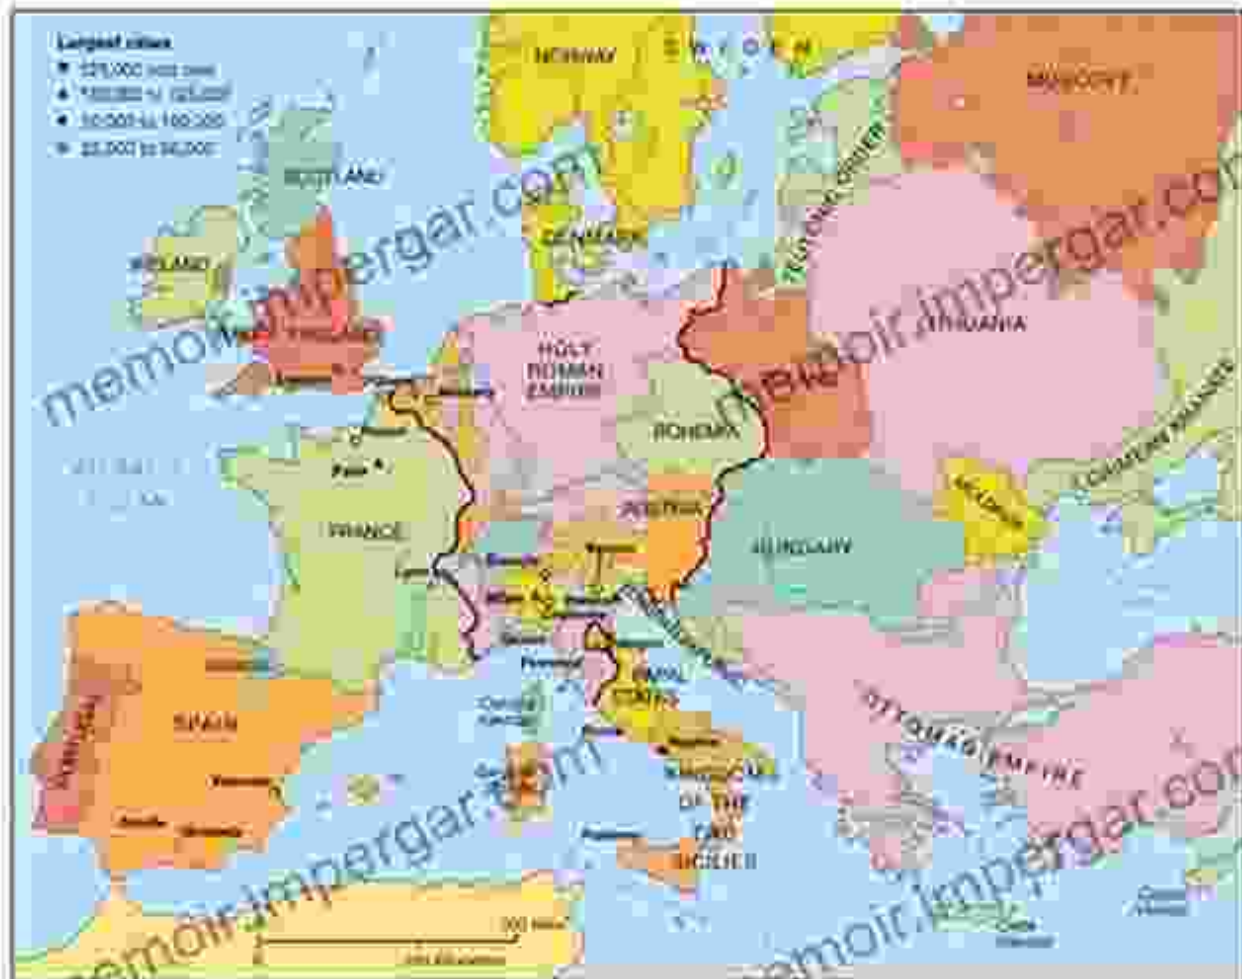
Largest cities
225,000 and over
100,000 to 225,000
50,000 to 100,000
25,000 to 50,000

NORWAY
S W E D E N
MUSCOVY
SCOTLAND
DENMARK
IRELAND
LITHUANIA
HOLY ROMAN EMPIRE
BOHEMIA
Paris
FRANCE
AUSTRIA
HUNGARY
SPAIN
PORTUGAL
PAPAL STATES
OTTOMAN EMPIRE
KINGDOM OF THE TWO SICILIES
Naples
Florence
Genoa
Milan
Venice
Granada
Seville
Valencia
Lyon
memoir.impergar.com
memoir.impergar.com
memoir.impergar.com
memoir.impergar.com
memoir.impergar.com
300 Miles
300 Kilometers